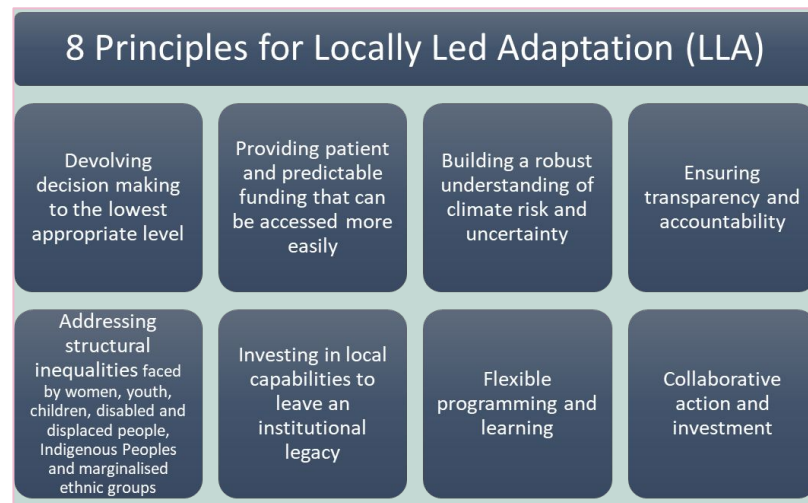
8 Principles for Locally Led Adaptation (LLA)

Devolving decision making to the lowest appropriate level

Providing patient and predictable funding that can be accessed more easily

Building a robust understanding of climate risk and uncertainty

Ensuring transparency and accountability

Addressing structural inequalities faced by women, youth, children, disabled and displaced people, Indigenous Peoples and marginalised ethnic groups

Investing in local capabilities to leave an institutional legacy

Flexible programming and learning

Collaborative action and investment